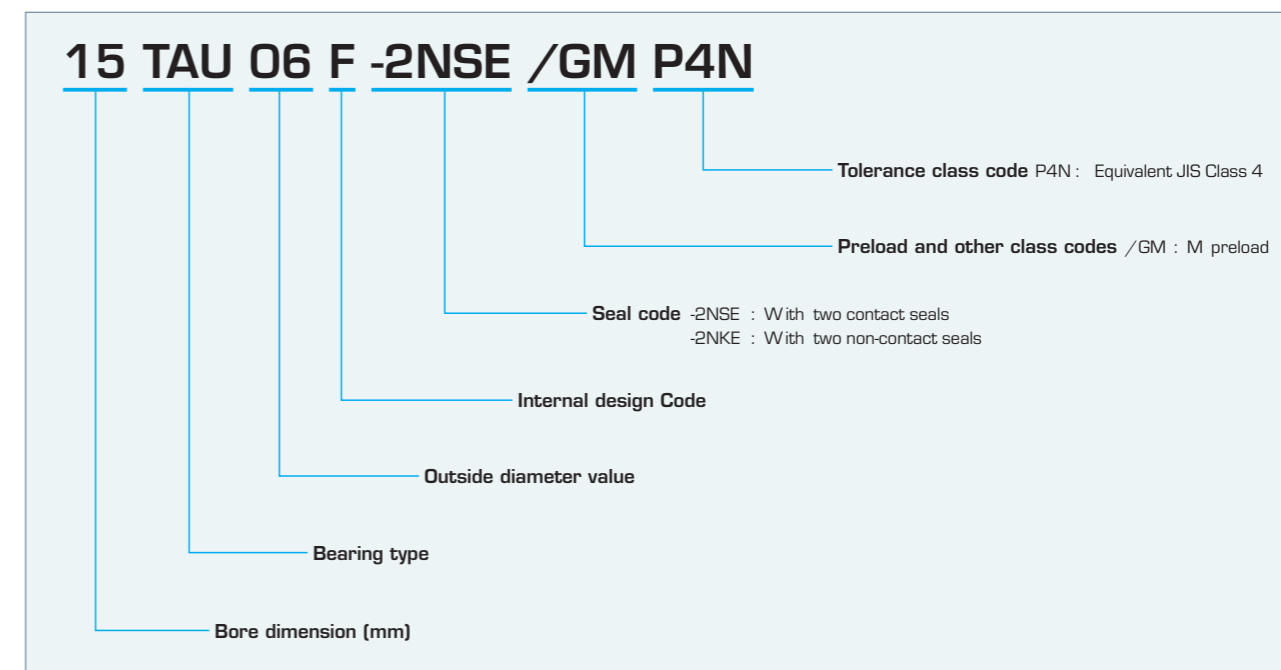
15 TAU 06 F -2NSE /GM P4N

Tolerance class code P4N : Equivalent JIS Class 4

Preload and other class codes /GM : M preload

Seal code -2NSE : With two contact seals
-2NKE : With two non-contact seals

Internal design Code

Outside diameter value

Bearing type

Bore dimension (mm)